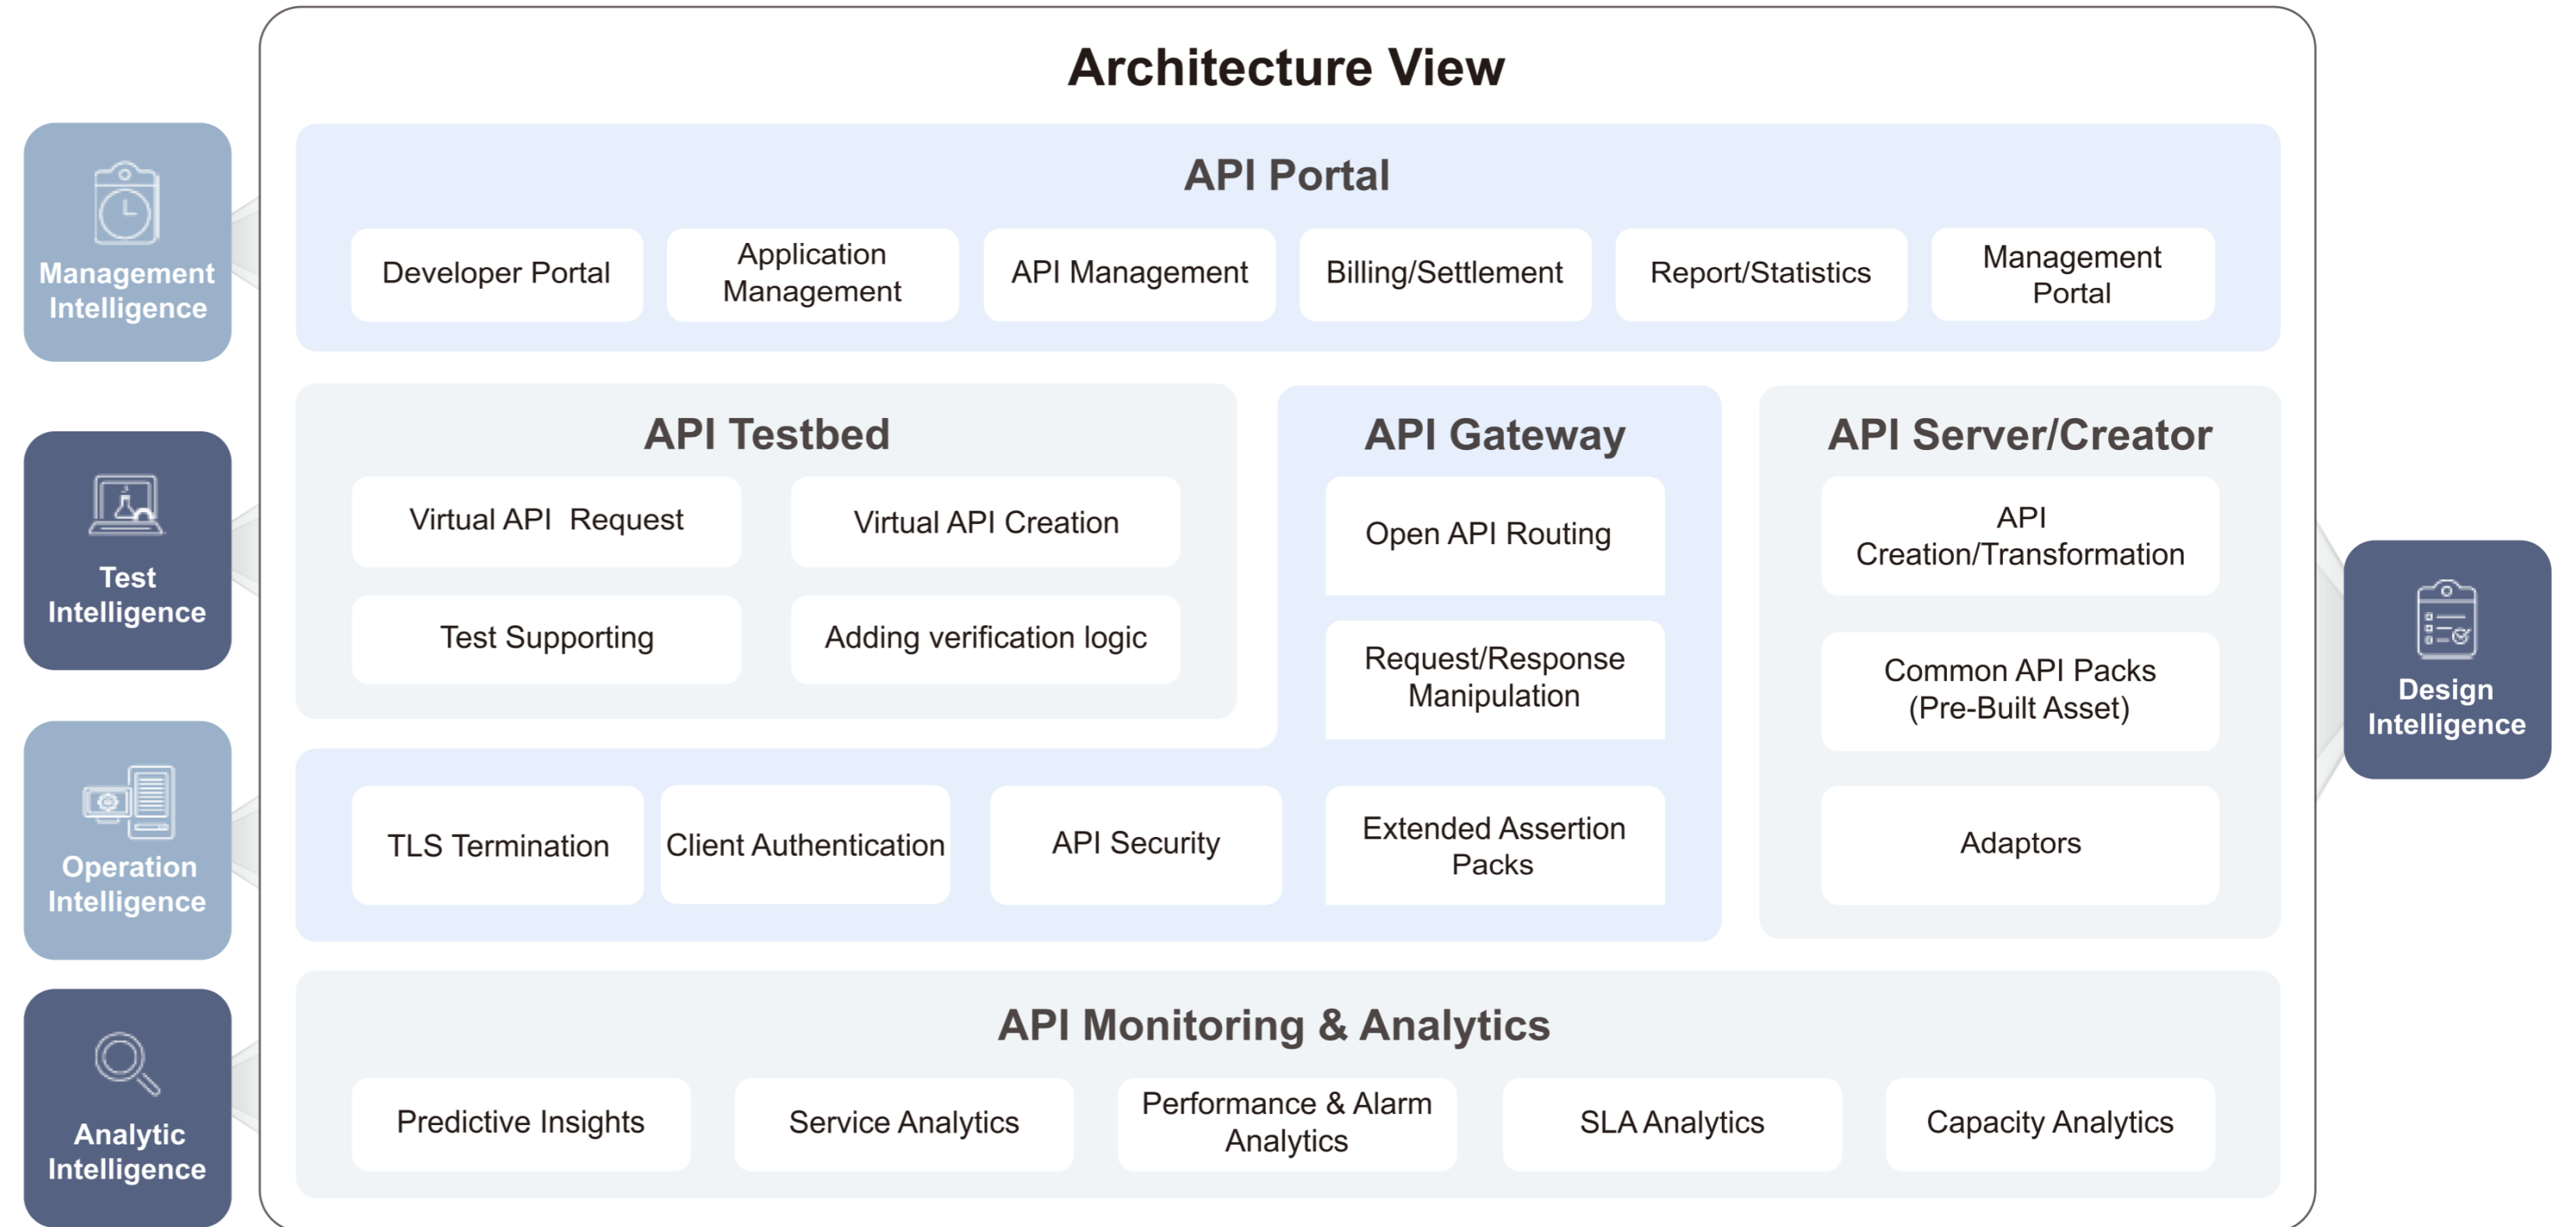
Management Intelligence

Test Intelligence

Operation Intelligence

Analytic Intelligence

Architecture View

API Portal

Developer Portal

Application Management

API Management

Billing/Settlement

Report/Statistics

Management Portal

API Testbed

Virtual API Request

Virtual API Creation

Test Supporting

Adding verification logic

API Gateway

Open API Routing

Request/Response Manipulation

API Server/Creator

API Creation/Transformation

Common API Packs (Pre-Built Asset)

TLS Termination

Client Authentication

API Security

Extended Assertion Packs

Adaptors

API Monitoring & Analytics

Predictive Insights

Service Analytics

Performance & Alarm Analytics

SLA Analytics

Capacity Analytics

Design Intelligence